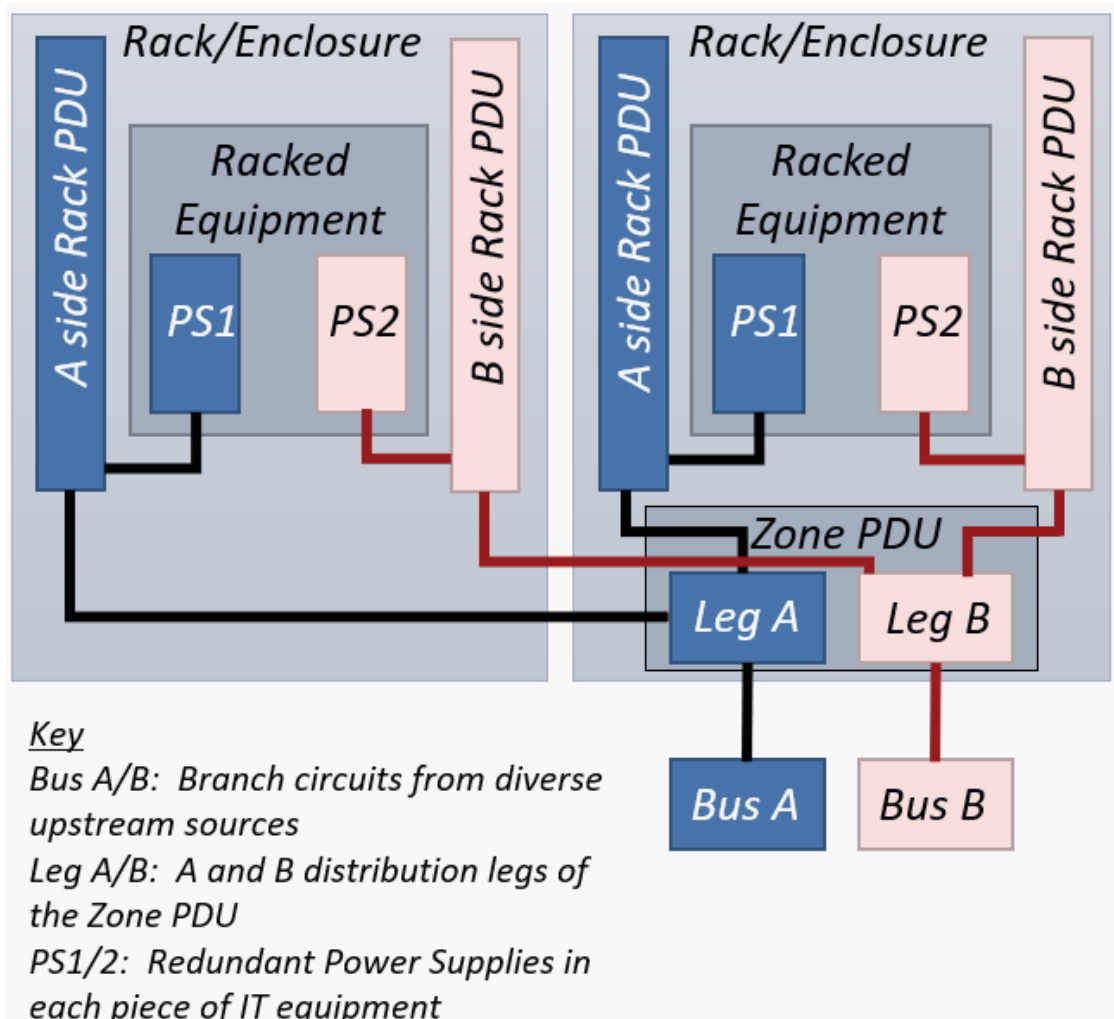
Rack/Enclosure

A side Rack PDU

Racked Equipment

PS1

PS2

B side Rack PDU

Rack/Enclosure

A side Rack PDU

Racked Equipment

PS1

PS2

B side Rack PDU

Zone PDU

Leg A

Leg B

Bus A

Bus B

Key
Bus A/B: Branch circuits from diverse upstream sources
Leg A/B: A and B distribution legs of the Zone PDU
PS1/2: Redundant Power Supplies in each piece of IT equipment